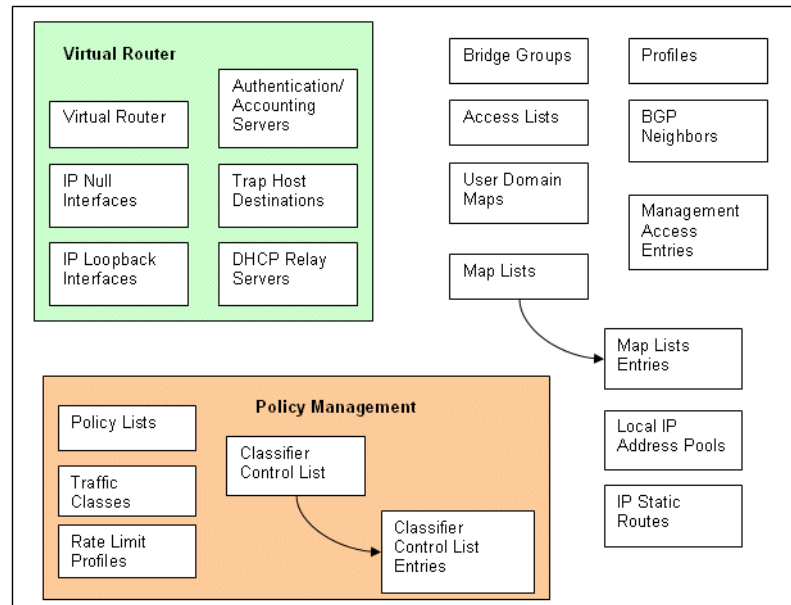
Virtual Router

Virtual Router

Authentication/ Accounting Servers

IP Null Interfaces

Trap Host Destinations

IP Loopback Interfaces

DHCP Relay Servers

Bridge Groups

Profiles

Access Lists

BGP Neighbors

User Domain Maps

Management Access Entries

Map Lists

Map Lists Entries

Local IP Address Pools

IP Static Routes

Policy Management

Policy Lists

Classifier Control List

Traffic Classes

Rate Limit Profiles

Classifier Control List Entries